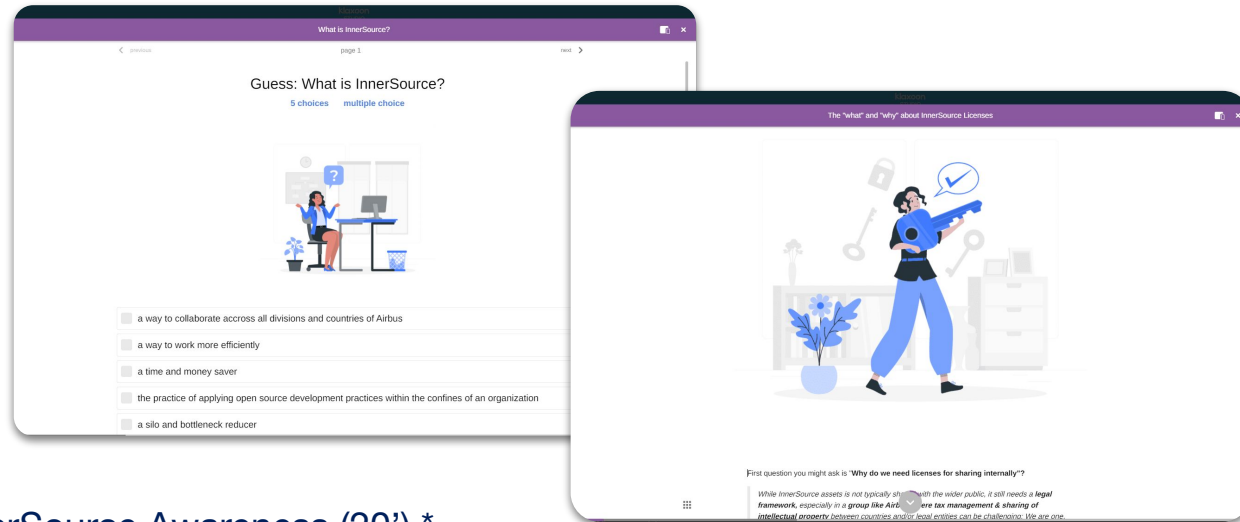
klaxoon

What is InnerSource?

previous

page 1

next

Guess: What is InnerSource?

5 choices multiple choice

a way to collaborate accross all divisions and countries of Airbus

a way to work more efficiently

a time and money saver

the practice of applying open source development practices within the confines of an organization

a silo and bottleneck reducer

klaxoon

The "what" and "why" about InnerSource Licenses

First question you might ask is "**Why do we need licenses for sharing internally**"?

*While InnerSource assets is not typically sh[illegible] with the wider public, it still needs a **legal framework**, especially in a **group like Airb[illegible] ere tax management & sharing of intellectual property** between countries and/or legal entities can be challenging. We are one.*

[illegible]rSource Awareness (30') *